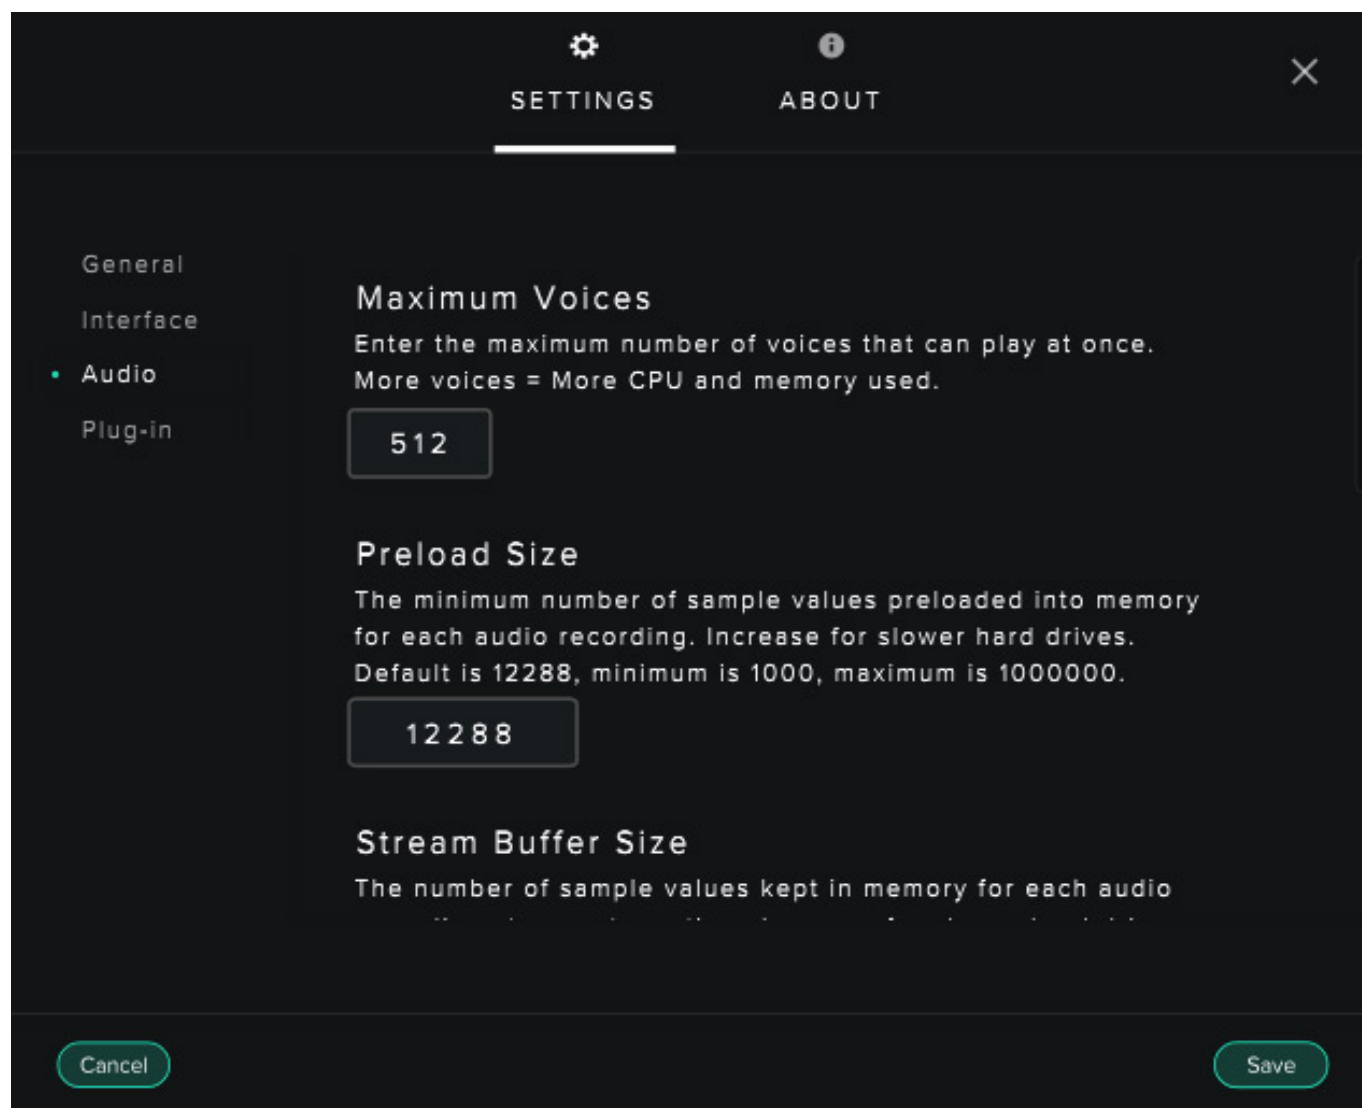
SETTINGS

ABOUT

General

Interface

Audio

Plug-in

Maximum Voices

Enter the maximum number of voices that can play at once. More voices = More CPU and memory used.

512

Preload Size

The minimum number of sample values preloaded into memory for each audio recording. Increase for slower hard drives. Default is 12288, minimum is 1000, maximum is 1000000.

12288

Stream Buffer Size

The number of sample values kept in memory for each audio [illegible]

Cancel

Save